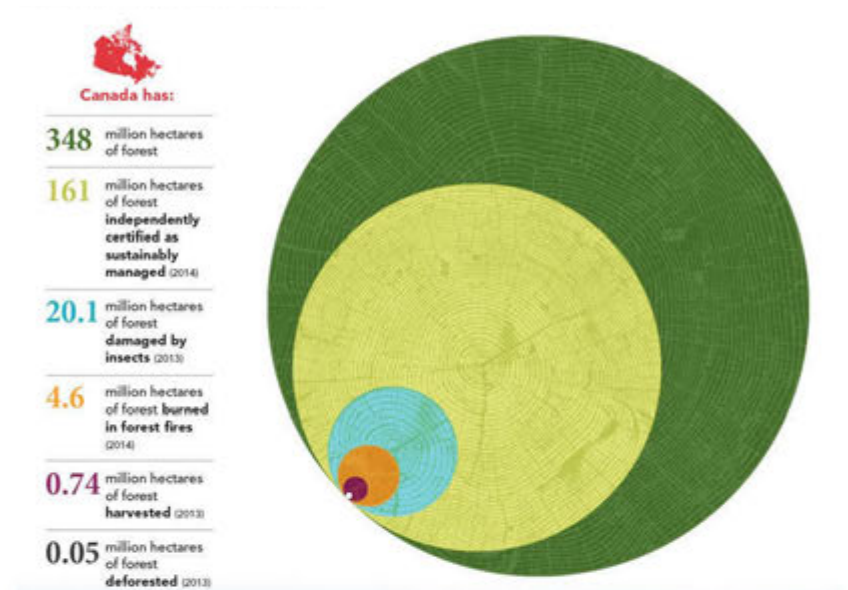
Canada has:

348 million hectares of forest

161 million hectares of forest independently certified as sustainably managed (2014)

20.1 million hectares of forest damaged by insects (2013)

4.6 million hectares of forest burned in forest fires (2014)

0.74 million hectares of forest harvested (2013)

0.05 million hectares of forest deforested (2013)